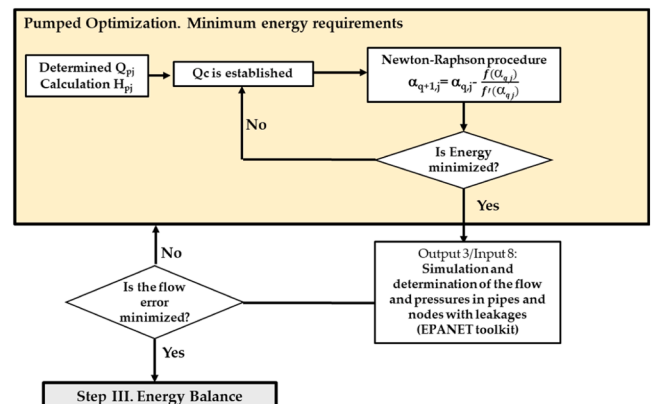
Pumped Optimization. Minimum energy requirements

Determined $Q_{pj}$
Calculation $H_{pj}$

Qc is established

Newton-Raphson procedure
$\alpha_{q+1,j} = \alpha_{q,j} - \frac{f(\alpha_{q,j})}{f'(\alpha_{q,j})}$

No

Is Energy minimized?

Yes

No

Output 3/Input 8:
Simulation and determination of the flow and pressures in pipes and nodes with leakages (EPANET toolkit)

Is the flow error minimized?

Yes

Step III. Energy Balance